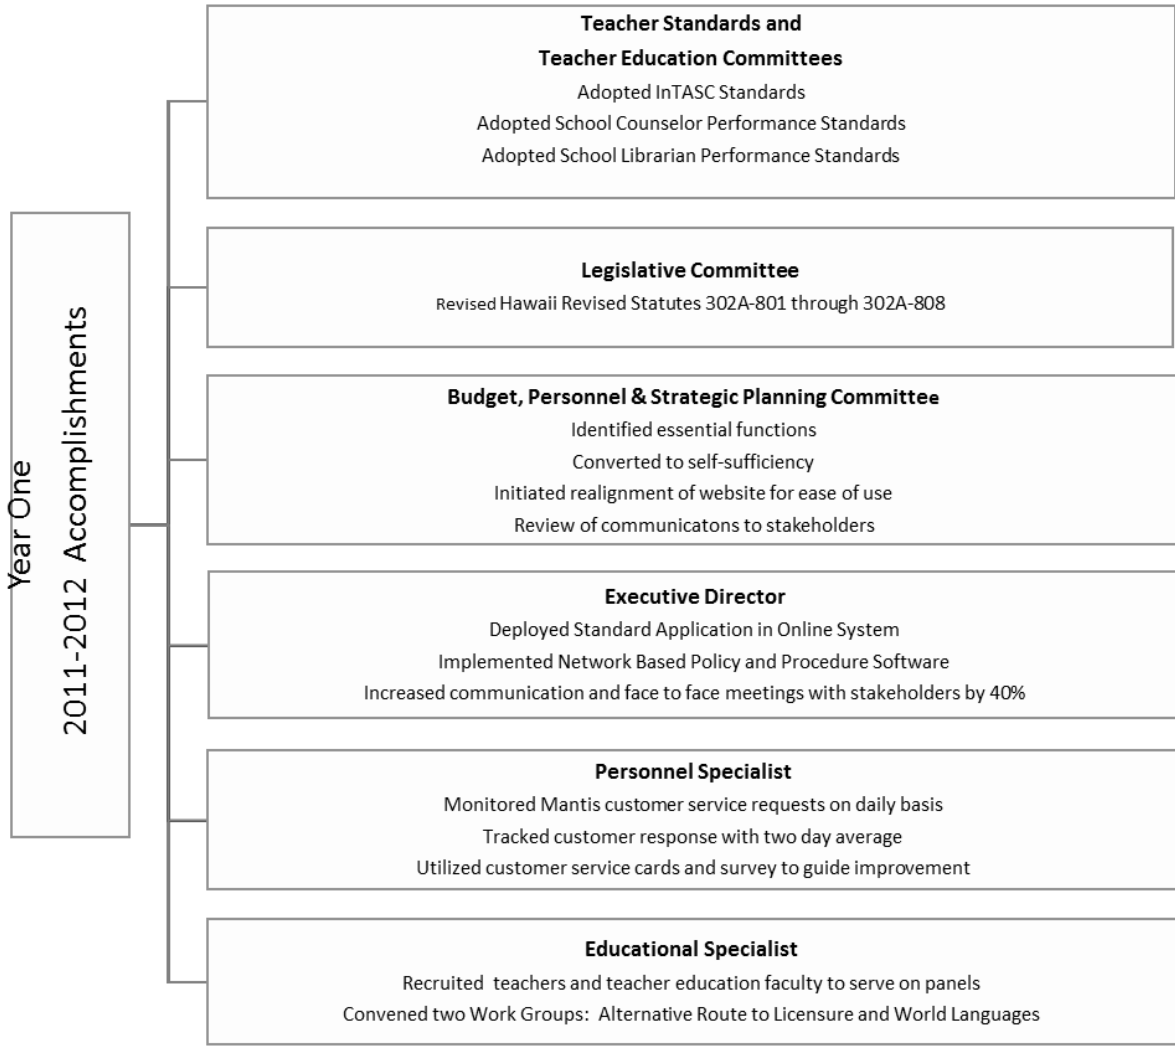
Year One
2011-2012 Accomplishments

Teacher Standards and
Teacher Education Committees
Adopted InTASC Standards
Adopted School Counselor Performance Standards
Adopted School Librarian Performance Standards

Legislative Committee
Revised Hawaii Revised Statutes 302A-801 through 302A-808

Budget, Personnel & Strategic Planning Committee
Identified essential functions
Converted to self-sufficiency
Initiated realignment of website for ease of use
Review of communicatons to stakeholders

Executive Director
Deployed Standard Application in Online System
Implemented Network Based Policy and Procedure Software
Increased communication and face to face meetings with stakeholders by 40%

Personnel Specialist
Monitored Mantis customer service requests on daily basis
Tracked customer response with two day average
Utilized customer service cards and survey to guide improvement

Educational Specialist
Recruited teachers and teacher education faculty to serve on panels
Convened two Work Groups: Alternative Route to Licensure and World Languages